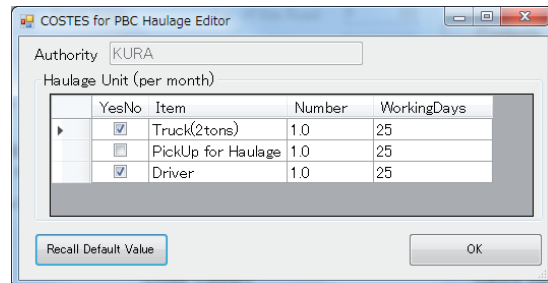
COSTES for PBC Haulage Editor

Authority KURA

Haulage Unit (per month)

| YesNo | Item | Number | WorkingDays |
|---|---|---|---|
| ☑ | Truck(2tons) | 1.0 | 25 |
| ☐ | PickUp for Haulage | 1.0 | 25 |
| ☑ | Driver | 1.0 | 25 |

Recall Default Value

OK